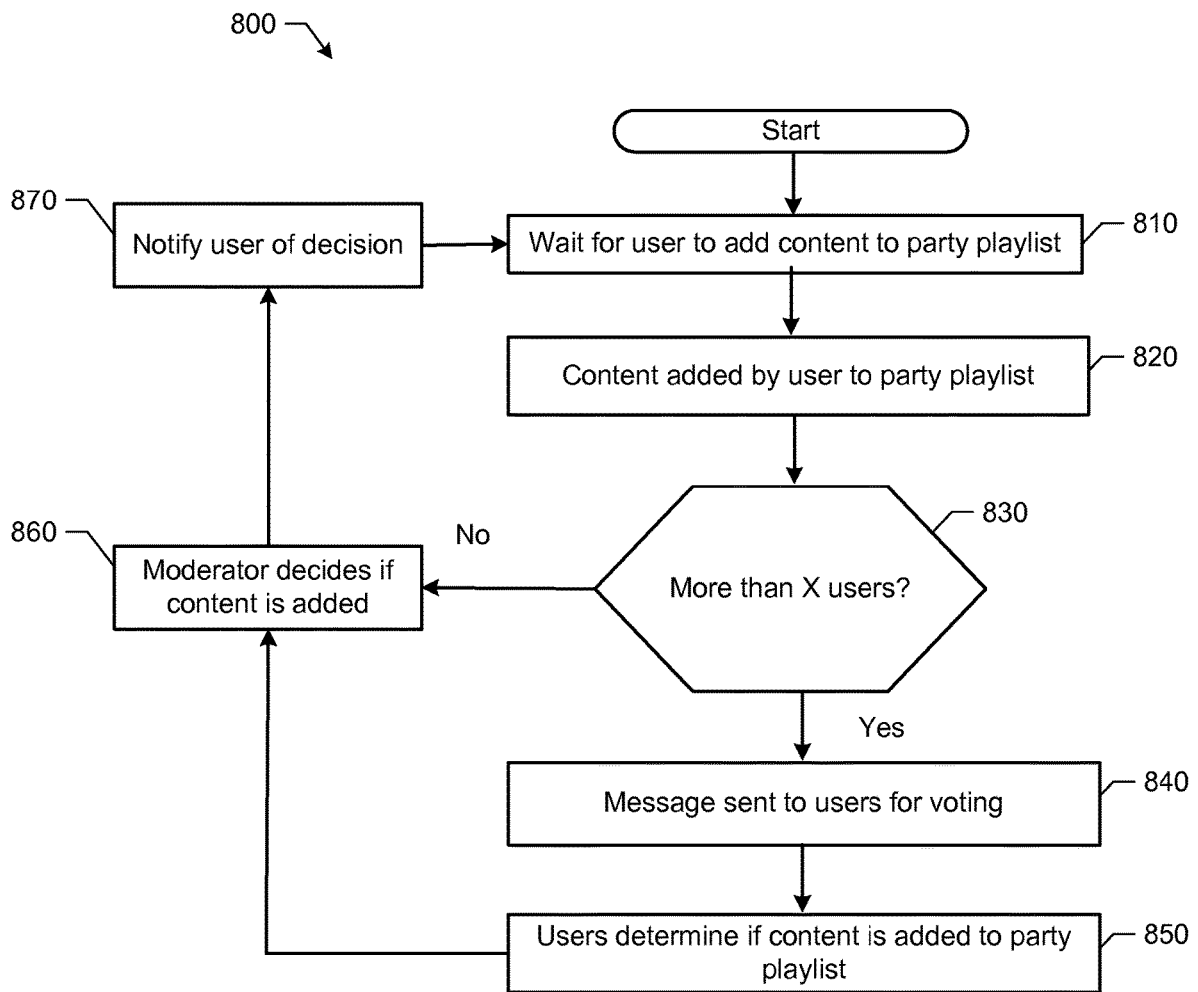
800

Start

870

Notify user of decision

Wait for user to add content to party playlist

810

Content added by user to party playlist

820

860

No

830

Moderator decides if content is added

More than X users?

Yes

Message sent to users for voting

840

Users determine if content is added to party playlist

850